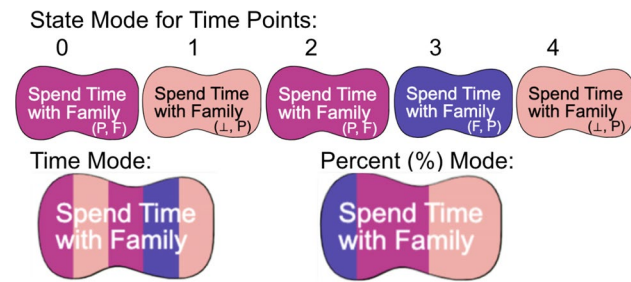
State Mode for Time Points:

0

Spend Time with Family
(P, F)

1

Spend Time with Family
(⊥, P)

2

Spend Time with Family
(P, F)

3

Spend Time with Family
(F, P)

4

Spend Time with Family
(⊥, P)

Time Mode:

Spend Time with Family

Percent (%) Mode:

Spend Time with Family